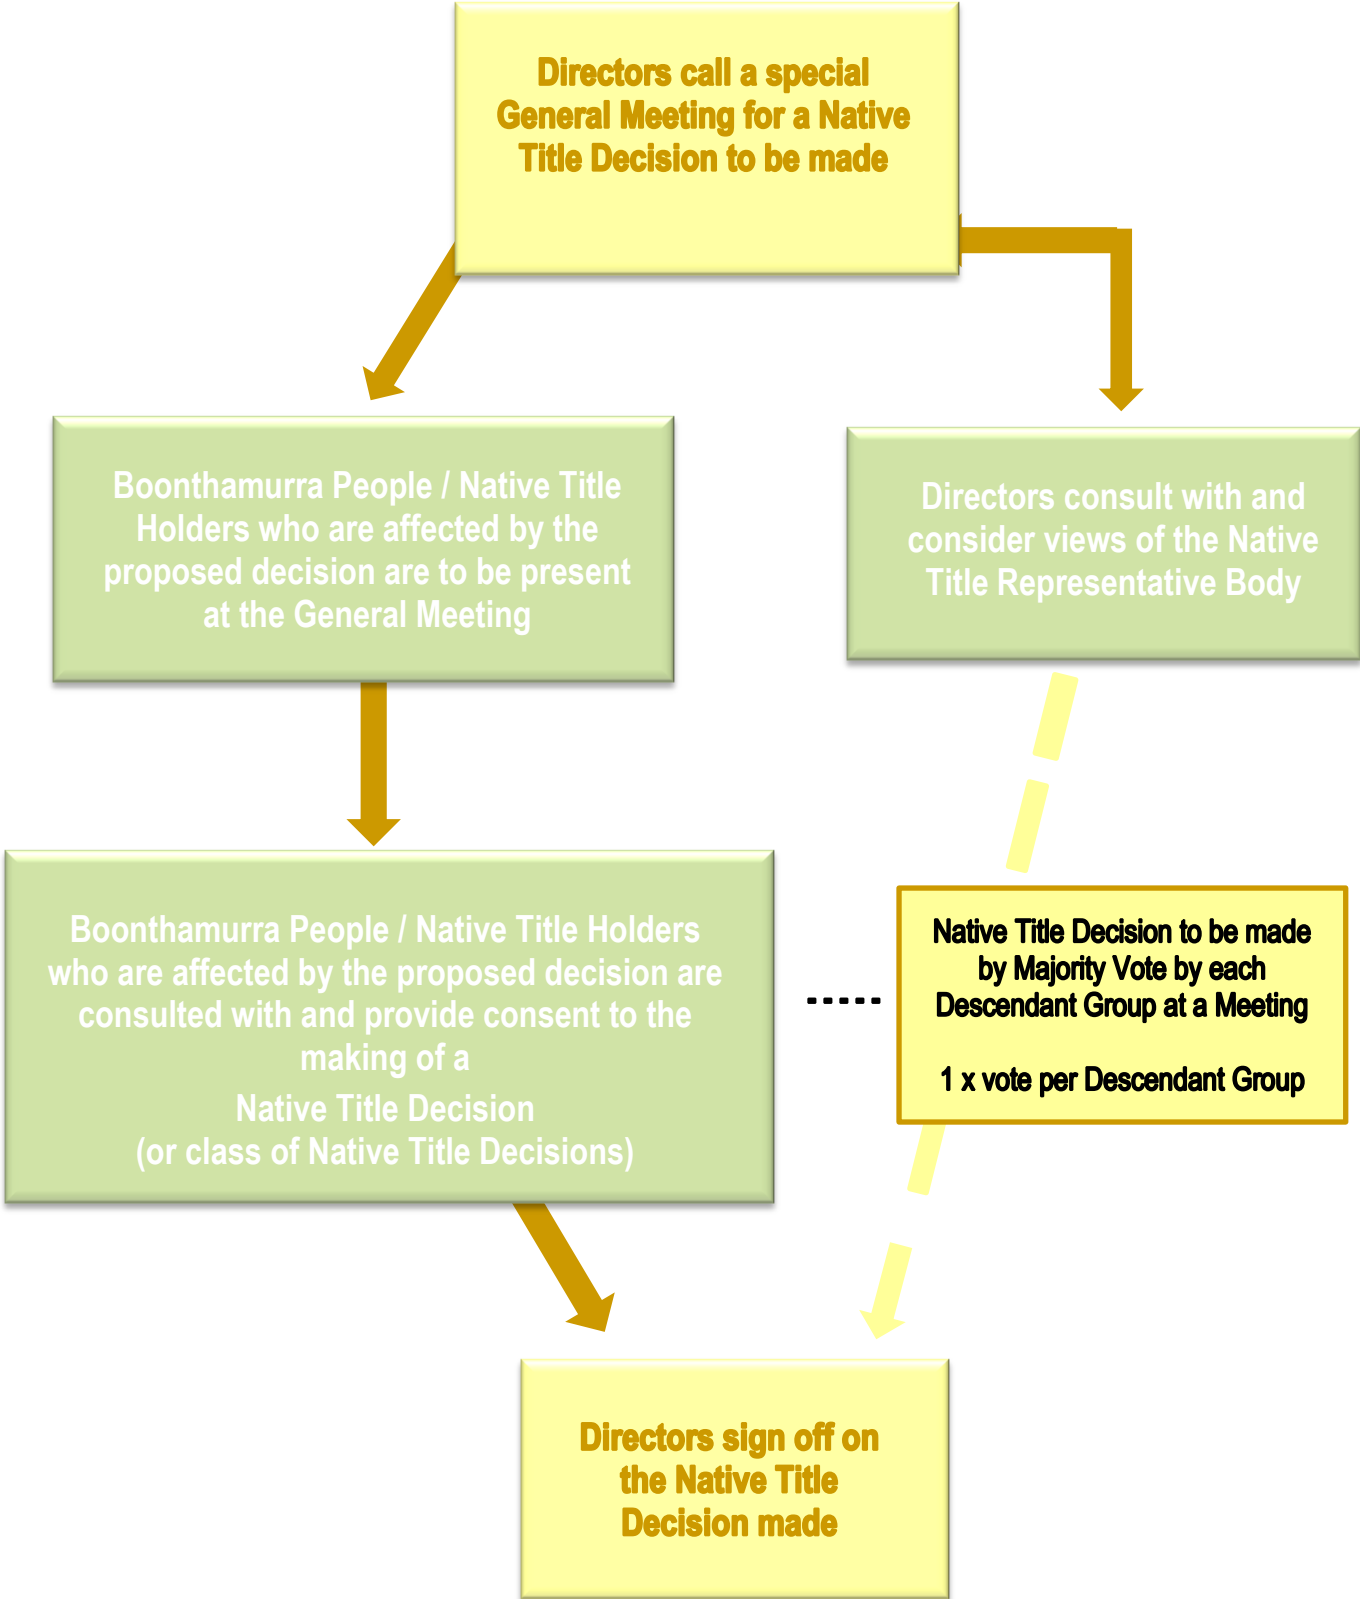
Directors call a special General Meeting for a Native Title Decision to be made

Boonthamurra People / Native Title Holders who are affected by the proposed decision are to be present at the General Meeting

Directors consult with and consider views of the Native Title Representative Body

Boonthamurra People / Native Title Holders who are affected by the proposed decision are consulted with and provide consent to the making of a
Native Title Decision
(or class of Native Title Decisions)

Native Title Decision to be made by Majority Vote by each Descendant Group at a Meeting

1 x vote per Descendant Group

Directors sign off on the Native Title Decision made